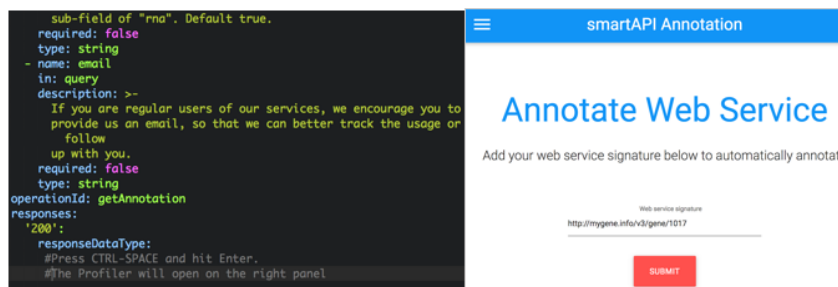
sub-field of "rna". Default true.
required: false
type: string
- name: email
in: query
description: >-
If you are regular users of our services, we encourage you to provide us an email, so that we can better track the usage or follow
up with you.
required: false
type: string
operationId: getAnnotation
responses:
'200':
responseDataType:
#Press CTRL-SPACE and hit Enter.
#The Profiler will open on the right panel

smartAPI Annotation

Annotate Web Service

Add your web service signature below to automatically annotat

Web service signature
http://mygene.info/v3/gene/1017

SUBMIT